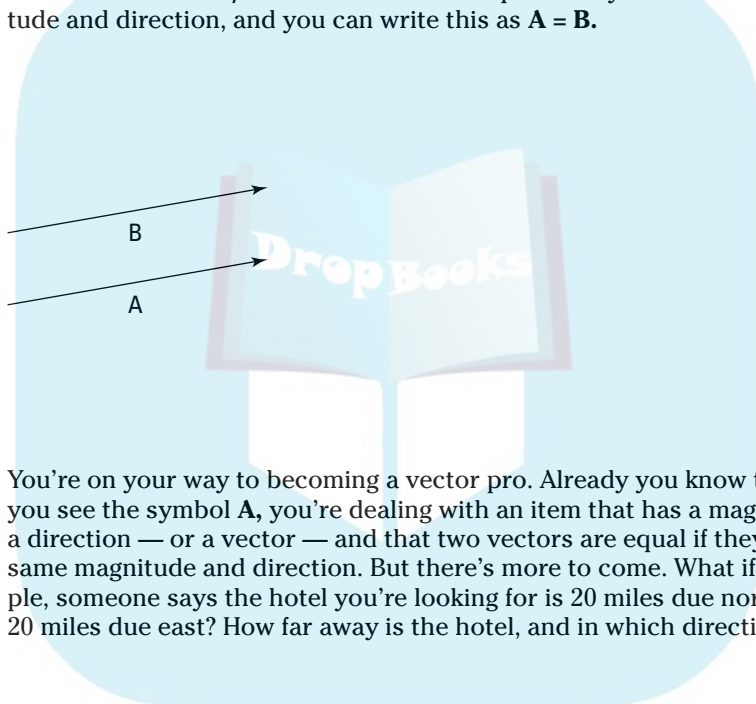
tude and direction, and you can write this as **A = B.**

B

A

DropBooks

You're on your way to becoming a vector pro. Already you know t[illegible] you see the symbol **A,** you're dealing with an item that has a mag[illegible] a direction — or a vector — and that two vectors are equal if the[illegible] same magnitude and direction. But there's more to come. What if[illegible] ple, someone says the hotel you're looking for is 20 miles due nor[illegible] 20 miles due east? How far away is the hotel, and in which directi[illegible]